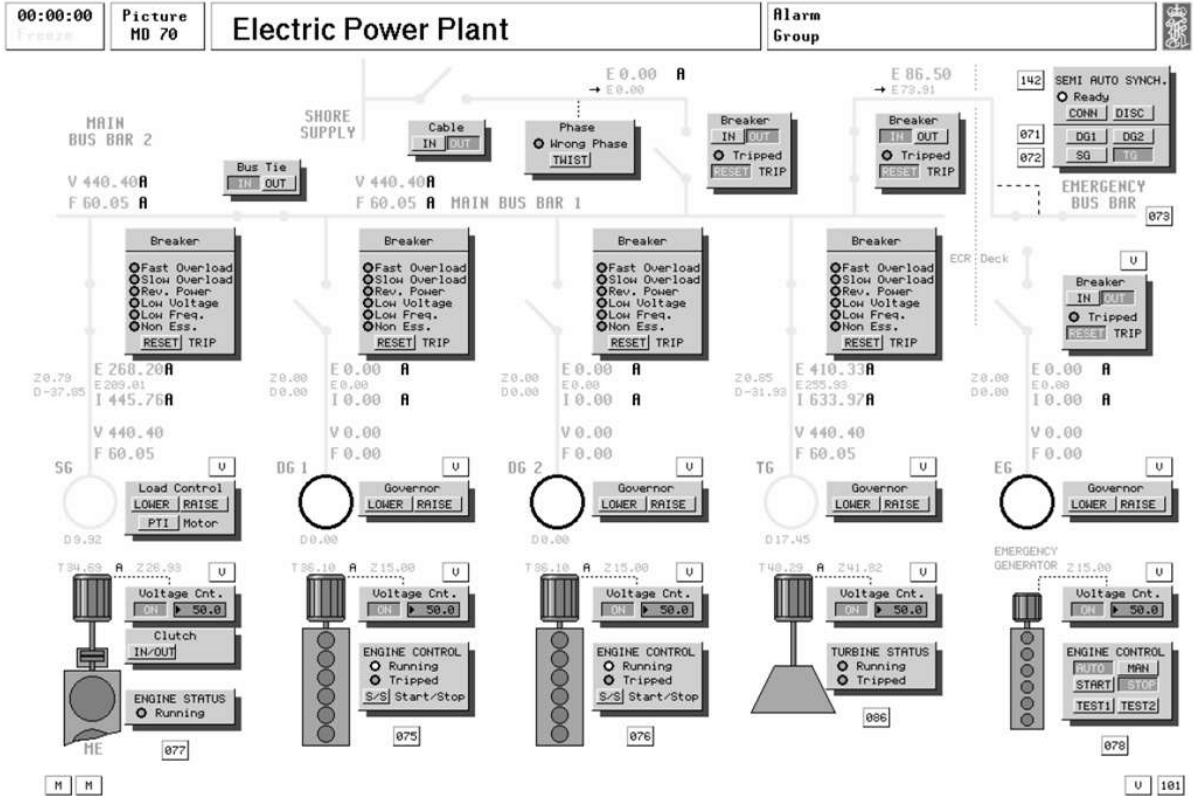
00:00:00
Freeze

Picture
MD 70

Electric Power Plant

Alarm
Group

E 0.00 A
→ E0.00

E 86.50
→ E73.91

142 SEMI AUTO SYNCH.
Ready
CONN DISC
071 DG1 DG2
072 SG TG

MAIN
BUS BAR 2

SHORE
SUPPLY

Cable
IN OUT

Phase
Wrong Phase
TWIST

Breaker
IN OUT
Tripped
RESET TRIP

Breaker
IN OUT
Tripped
RESET TRIP

Bus Tie
IN OUT

V 440.40 A
F 60.05 A

V 440.40 A
F 60.05 A MAIN BUS BAR 1

EMERGENCY
BUS BAR
073

ECR Deck

Breaker
Fast Overload
Slow Overload
Rev. Power
Low Voltage
Low Freq.
Non Ess.
RESET TRIP

Breaker
Fast Overload
Slow Overload
Rev. Power
Low Voltage
Low Freq.
Non Ess.
RESET TRIP

Breaker
Fast Overload
Slow Overload
Rev. Power
Low Voltage
Low Freq.
Non Ess.
RESET TRIP

Breaker
Fast Overload
Slow Overload
Rev. Power
Low Voltage
Low Freq.
Non Ess.
RESET TRIP

V
Breaker
IN OUT
Tripped
RESET TRIP

Z0.79
D-37.85
E 268.20 A
E209.01
I 445.76 A
V 440.40
F 60.05

Z0.00
D0.00
E 0.00 A
E0.00
I 0.00 A
V 0.00
F 0.00

Z0.00
D0.00
E 0.00 A
E0.00
I 0.00 A
V 0.00
F 0.00

Z0.85
D-31.93
E 410.33 A
E255.93
I 633.97 A
V 440.40
F 60.05

Z0.00
D0.00
E 0.00 A
E0.00
I 0.00 A
V 0.00
F 0.00

SG
V
Load Control
LOWER RAISE
PTI Motor
D9.92

DG 1
V
Governor
LOWER RAISE
D0.00

DG 2
V
Governor
LOWER RAISE
D0.00

TG
V
Governor
LOWER RAISE
D17.45

EG
V
Governor
LOWER RAISE

T34.69 A Z26.93
V
Voltage Cnt.
ON ▶ 50.0
Clutch
IN/OUT
ENGINE STATUS
Running
ME
077

T36.10 A Z15.00
V
Voltage Cnt.
ON ▶ 50.0
ENGINE CONTROL
Running
Tripped
S/S Start/Stop
075

T36.10 A Z15.00
V
Voltage Cnt.
ON ▶ 50.0
ENGINE CONTROL
Running
Tripped
S/S Start/Stop
076

T48.29 A Z41.82
V
Voltage Cnt.
ON ▶ 50.0
TURBINE STATUS
Running
Tripped
086

EMERGENCY
GENERATOR Z15.00
V
Voltage Cnt.
ON ▶ 50.0
ENGINE CONTROL
AUTO MAN
START STOP
TEST1 TEST2
078

M M

V 101